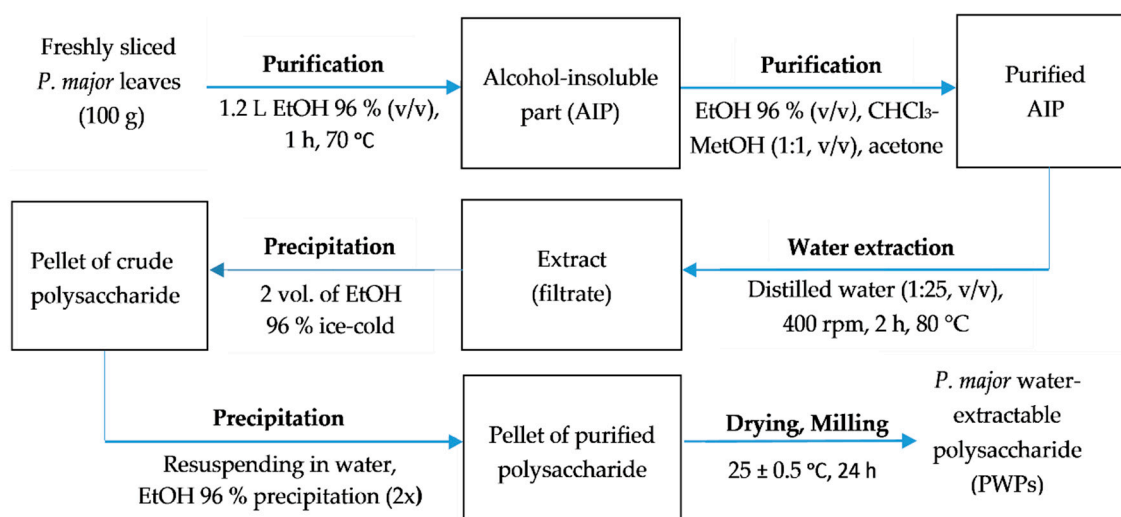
Freshly sliced *P. major* leaves (100 g)

**Purification**

1.2 L EtOH 96 % (v/v), 1 h, 70 °C

Alcohol-insoluble part (AIP)

**Purification**

EtOH 96 % (v/v), $CHCl_3$-MetOH (1:1, v/v), acetone

Purified AIP

**Water extraction**

Distilled water (1:25, v/v), 400 rpm, 2 h, 80 °C

Extract (filtrate)

**Precipitation**

2 vol. of EtOH 96 % ice-cold

Pellet of crude polysaccharide

**Precipitation**

Resuspending in water, EtOH 96 % precipitation (2x)

Pellet of purified polysaccharide

**Drying, Milling**

25 ± 0.5 °C, 24 h

*P. major* water-extractable polysaccharide (PWPs)